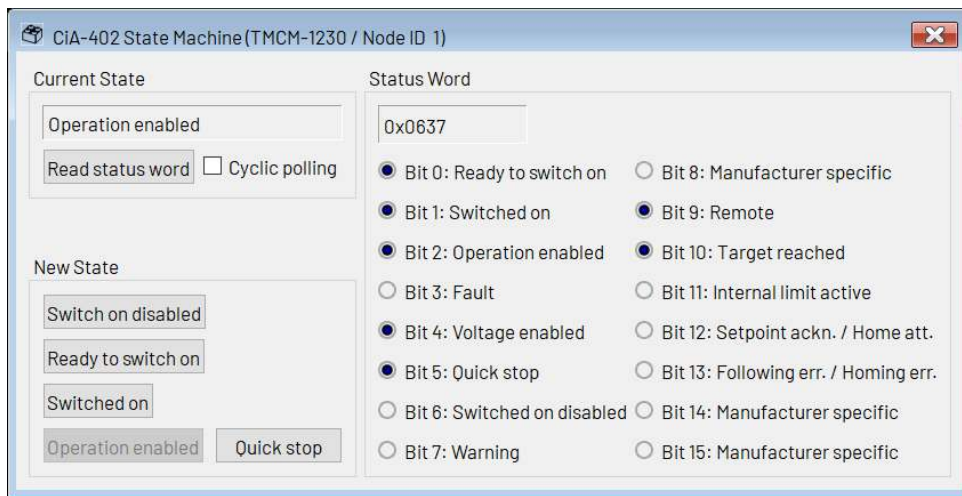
CiA-402 State Machine (TMCM-1230 / Node ID 1)

Current State

Operation enabled

Read status word

Cyclic polling

New State

Switch on disabled

Ready to switch on

Switched on

Operation enabled

Quick stop

Status Word

0x0637

Bit 0: Ready to switch on

Bit 1: Switched on

Bit 2: Operation enabled

Bit 3: Fault

Bit 4: Voltage enabled

Bit 5: Quick stop

Bit 6: Switched on disabled

Bit 7: Warning

Bit 8: Manufacturer specific

Bit 9: Remote

Bit 10: Target reached

Bit 11: Internal limit active

Bit 12: Setpoint ackn. / Home att.

Bit 13: Following err. / Homing err.

Bit 14: Manufacturer specific

Bit 15: Manufacturer specific